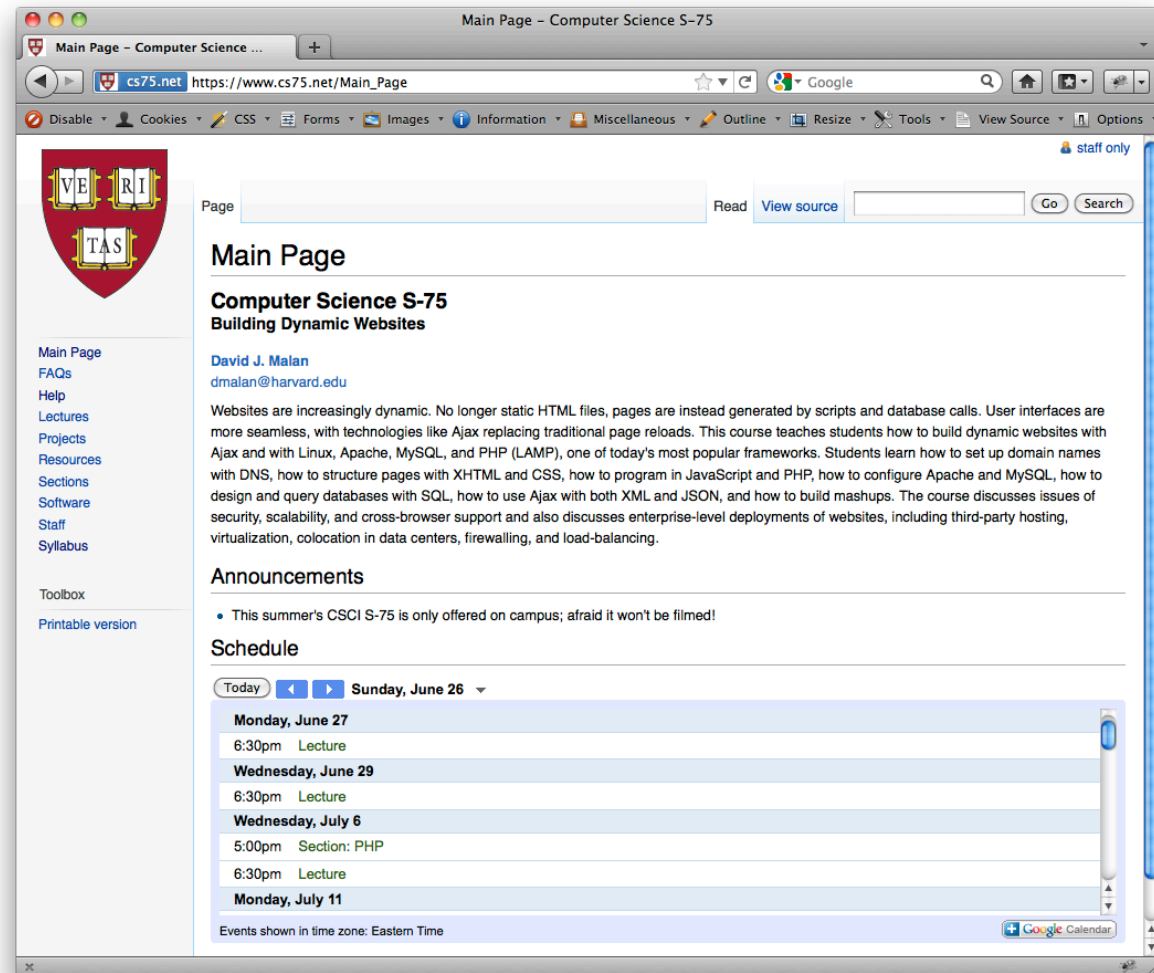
Main Page – Computer Science S-75

Main Page – Computer Science ...

+

cs75.net https://www.cs75.net/Main_Page

Google

Disable Cookies CSS Forms Images Information Miscellaneous Outline Resize Tools View Source Options

staff only

VE RI TAS

Page

Read View source

Go Search

Main Page

Computer Science S-75
Building Dynamic Websites

David J. Malan
dmalan@harvard.edu

Websites are increasingly dynamic. No longer static HTML files, pages are instead generated by scripts and database calls. User interfaces are more seamless, with technologies like Ajax replacing traditional page reloads. This course teaches students how to build dynamic websites with Ajax and with Linux, Apache, MySQL, and PHP (LAMP), one of today's most popular frameworks. Students learn how to set up domain names with DNS, how to structure pages with XHTML and CSS, how to program in JavaScript and PHP, how to configure Apache and MySQL, how to design and query databases with SQL, how to use Ajax with both XML and JSON, and how to build mashups. The course discusses issues of security, scalability, and cross-browser support and also discusses enterprise-level deployments of websites, including third-party hosting, virtualization, colocation in data centers, firewalling, and load-balancing.

Announcements

• This summer's CSCI S-75 is only offered on campus; afraid it won't be filmed!

Schedule

Today Sunday, June 26

Monday, June 27
6:30pm Lecture
Wednesday, June 29
6:30pm Lecture
Wednesday, July 6
5:00pm Section: PHP
6:30pm Lecture
Monday, July 11

Events shown in time zone: Eastern Time

Google Calendar

Main Page
FAQs
Help
Lectures
Projects
Resources
Sections
Software
Staff
Syllabus

Toolbox

Printable version